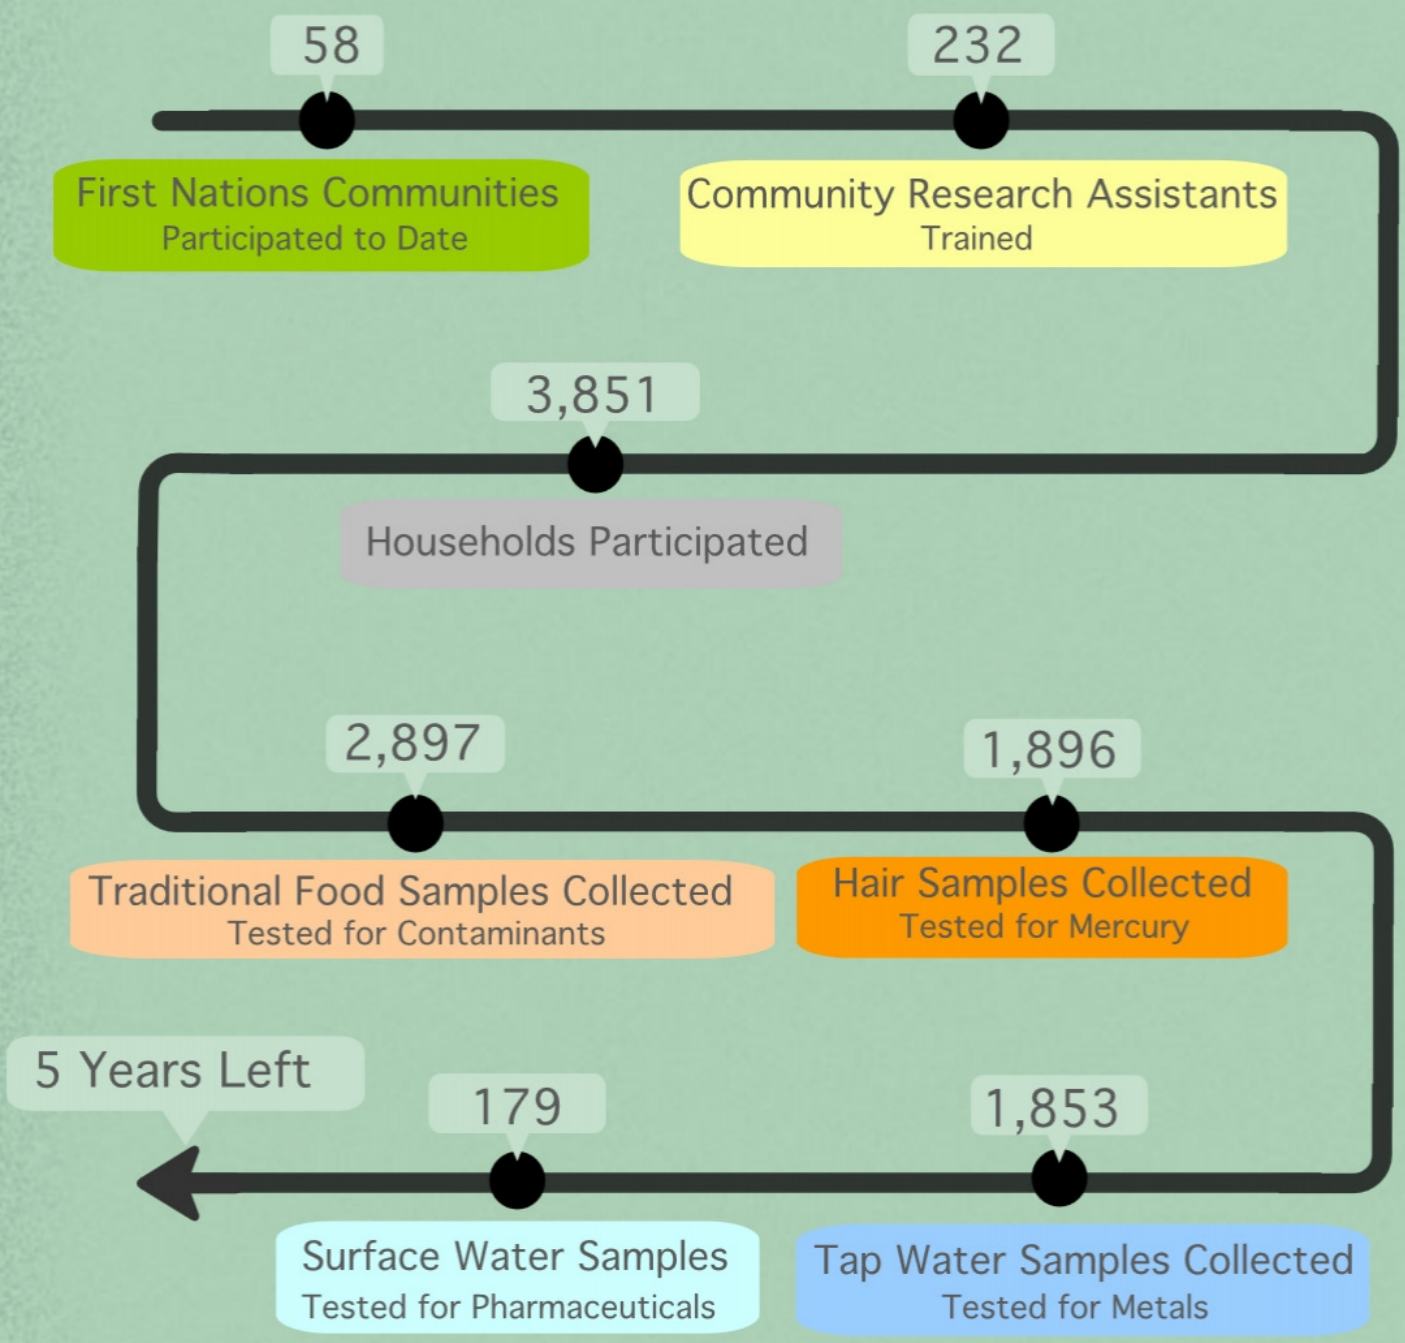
58

First Nations Communities
Participated to Date

232

Community Research Assistants
Trained

3,851

Households Participated

2,897

Traditional Food Samples Collected
Tested for Contaminants

1,896

Hair Samples Collected
Tested for Mercury

5 Years Left

179

Surface Water Samples
Tested for Pharmaceuticals

1,853

Tap Water Samples Collected
Tested for Metals